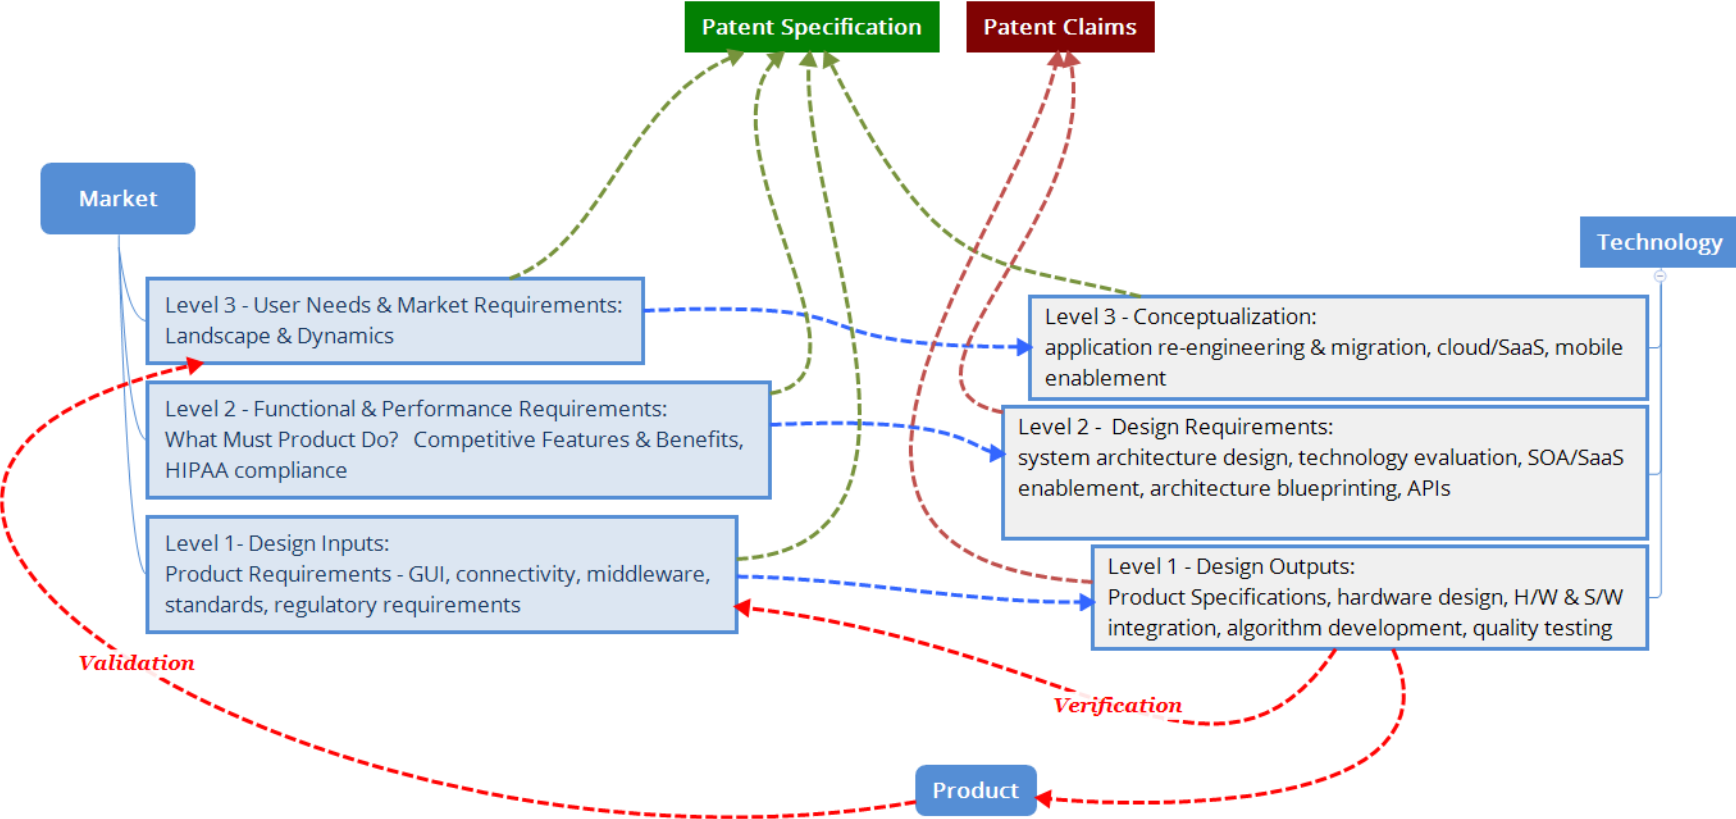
Patent Specification

Patent Claims

Market

Technology

Level 3 - User Needs & Market Requirements: Landscape & Dynamics

Level 2 - Functional & Performance Requirements: What Must Product Do? Competitive Features & Benefits, HIPAA compliance

Level 1 - Design Inputs: Product Requirements - GUI, connectivity, middleware, standards, regulatory requirements

Level 3 - Conceptualization: application re-engineering & migration, cloud/SaaS, mobile enablement

Level 2 - Design Requirements: system architecture design, technology evaluation, SOA/SaaS enablement, architecture blueprinting, APIs

Level 1 - Design Outputs: Product Specifications, hardware design, H/W & S/W integration, algorithm development, quality testing

Validation

Verification

Product